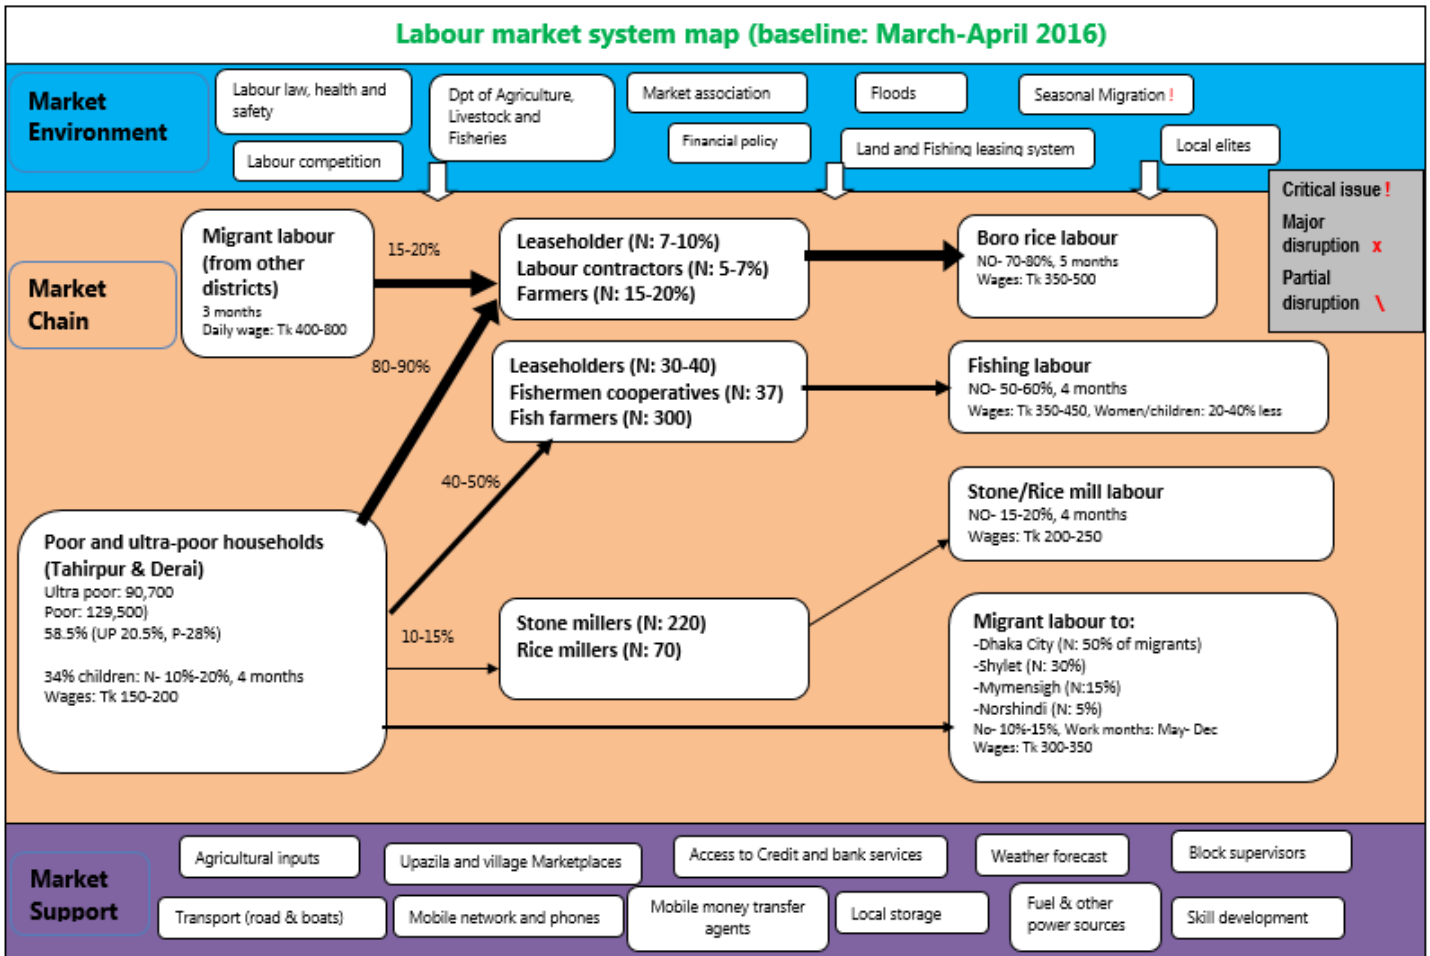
Labour market system map (baseline: March-April 2016)

Market Environment

Labour law, health and safety

Labour competition

Dpt of Agriculture, Livestock and Fisheries

Market association

Financial policy

Floods

Land and Fishing leasing system

Seasonal Migration !

Local elites

Critical issue !
Major disruption x
Partial disruption \

Market Chain

Migrant labour (from other districts)
3 months
Daily wage: Tk 400-800

15-20%

80-90%

Leaseholder (N: 7-10%)
Labour contractors (N: 5-7%)
Farmers (N: 15-20%)

Boro rice labour
NO- 70-80%, 5 months
Wages: Tk 350-500

Leaseholders (N: 30-40)
Fishermen cooperatives (N: 37)
Fish farmers (N: 300)

Fishing labour
NO- 50-60%, 4 months
Wages: Tk 350-450, Women/children: 20-40% less

40-50%

Stone/Rice mill labour
NO- 15-20%, 4 months
Wages: Tk 200-250

Poor and ultra-poor households (Tahirpur & Derai)
Ultra poor: 90,700
Poor: 129,500)
58.5% (UP 20.5%, P-28%)

34% children: N- 10%-20%, 4 months
Wages: Tk 150-200

10-15%

Stone millers (N: 220)
Rice millers (N: 70)

Migrant labour to:
-Dhaka City (N: 50% of migrants)
-Shylet (N: 30%)
-Mymensigh (N:15%)
-Norshindi (N: 5%)
No- 10%-15%, Work months: May- Dec
Wages: Tk 300-350

Market Support

Agricultural inputs

Upazila and village Marketplaces

Access to Credit and bank services

Weather forecast

Block supervisors

Transport (road & boats)

Mobile network and phones

Mobile money transfer agents

Local storage

Fuel & other power sources

Skill development